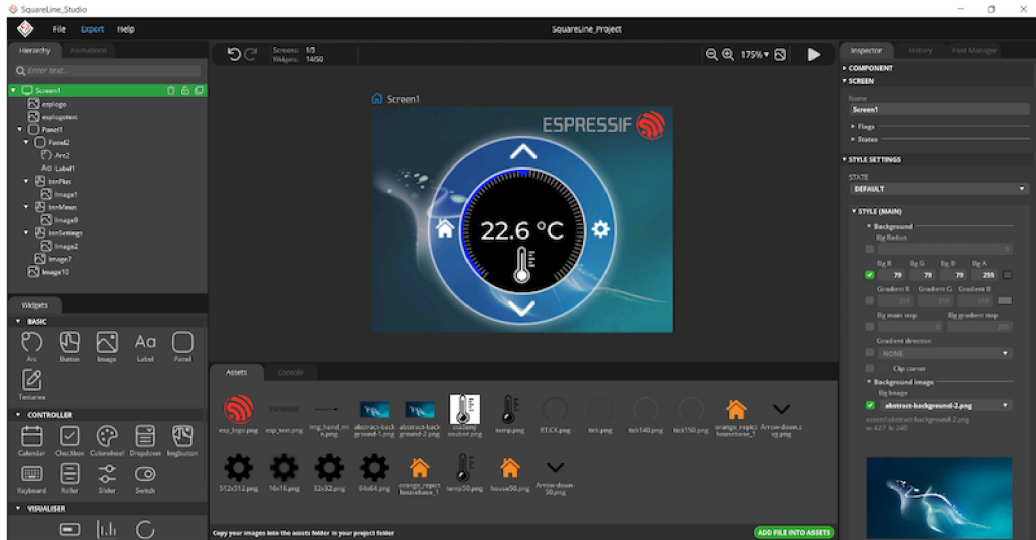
SquareLine_Studio

File Export Help

SquareLine_Project

Hierarchy Animations

Enter text...

Screen1
esplogo
esplogotext
Panel1
Panel2
Arc2
Label1
btnPlus
Image1
btnMinus
Image9
btnSettings
Image2
Image7
Image10

Screen: 1/5
Widgets: 14/50

175%

Screen1

ESPRESSIF

22.6 °C

Widgets

BASIC
Arc Button Image Label Panel
Textarea

CONTROLLER
Calendar Checkbox Colorwheel Dropdown Imgbutton
Keyboard Roller Slider Switch

VISUALISER

Assets Console

esp_logo.png esp_text.png img_hand_min.png abstract-background-1.png abstract-background-2.png cs2Genyoutube.png temp.png RT-CX.png tick.png tick140.png tick150.png orange_repicthousebase_1 Arrow-down.svg.png

512x512.png 16x16.png 32x32.png 64x64.png orange_repicthousebase_1 temp50.png house50.png Arrow-down-50.png

Copy your images into the assets folder in your project folder

ADD FILE INTO ASSETS

Inspector History Font Manager

COMPONENT
SCREEN
Name
Screen1
Flags
States

STYLE SETTINGS
STATE
DEFAULT

STYLE (MAIN)
Background
Bg Radius
Bg R Bg G Bg B Bg A
79 79 79 255
Gradient R Gradient G Gradient B
255 255 255
Bg main stop Bg gradient stop
0 255
Gradient direction
NONE
Clip corner
Background image
Bg Image
abstract-background-2.png
assets\abstract-background-2.png
w: 427 h: 240